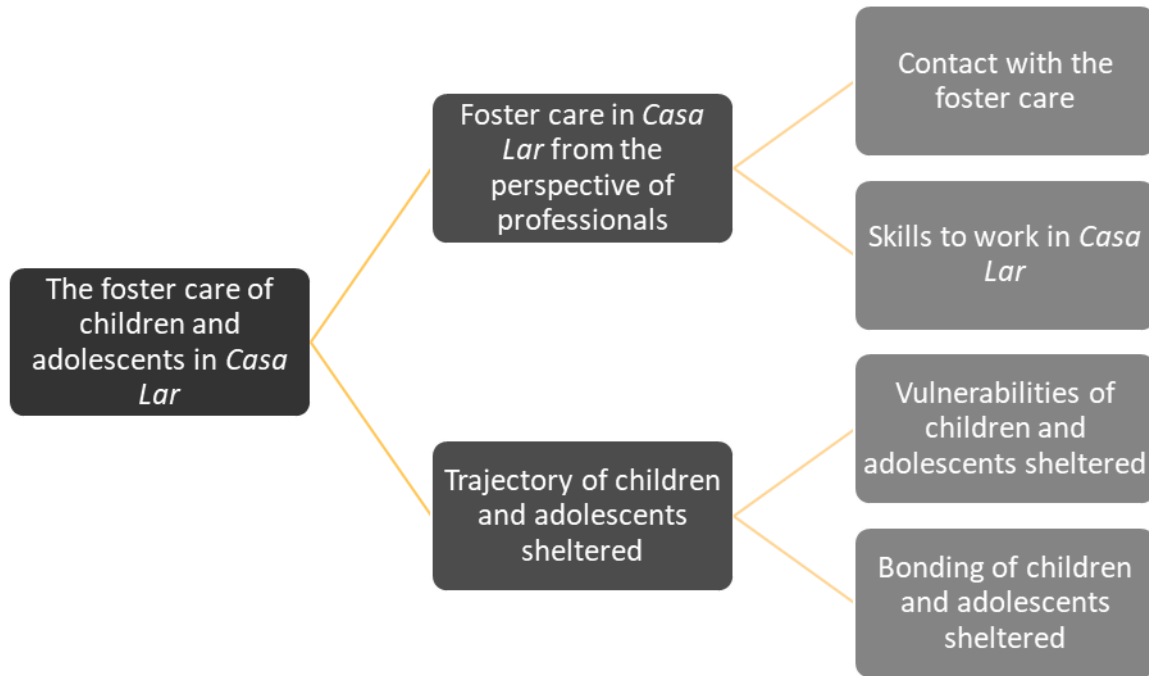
The foster care of children and adolescents in Casa Lar

Foster care in Casa Lar from the perspective of professionals

Contact with the foster care

Skills to work in Casa Lar

Trajectory of children and adolescents sheltered

Vulnerabilities of children and adolescents sheltered

Bonding of children and adolescents sheltered